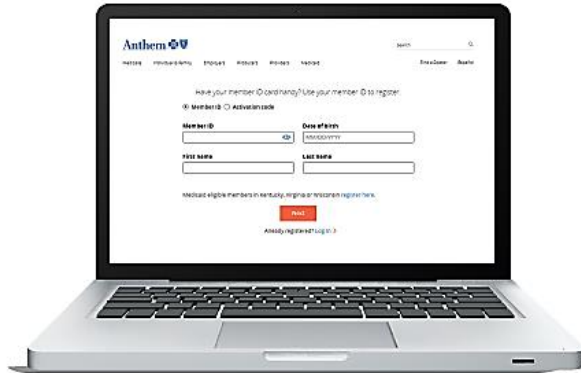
Anthem

Search

Medicare Individuals & Families Employers Producers Providers Medicaid

Find a Doctor Español

Have your member ID card handy? Use your member ID to register.

Member ID Activation code

Member ID

Date of birth

MM/DD/YYYY

First name

Last name

Medicaid eligible members in Kentucky, Virginia or Wisconsin register here.

Next

Already registered? Log in >